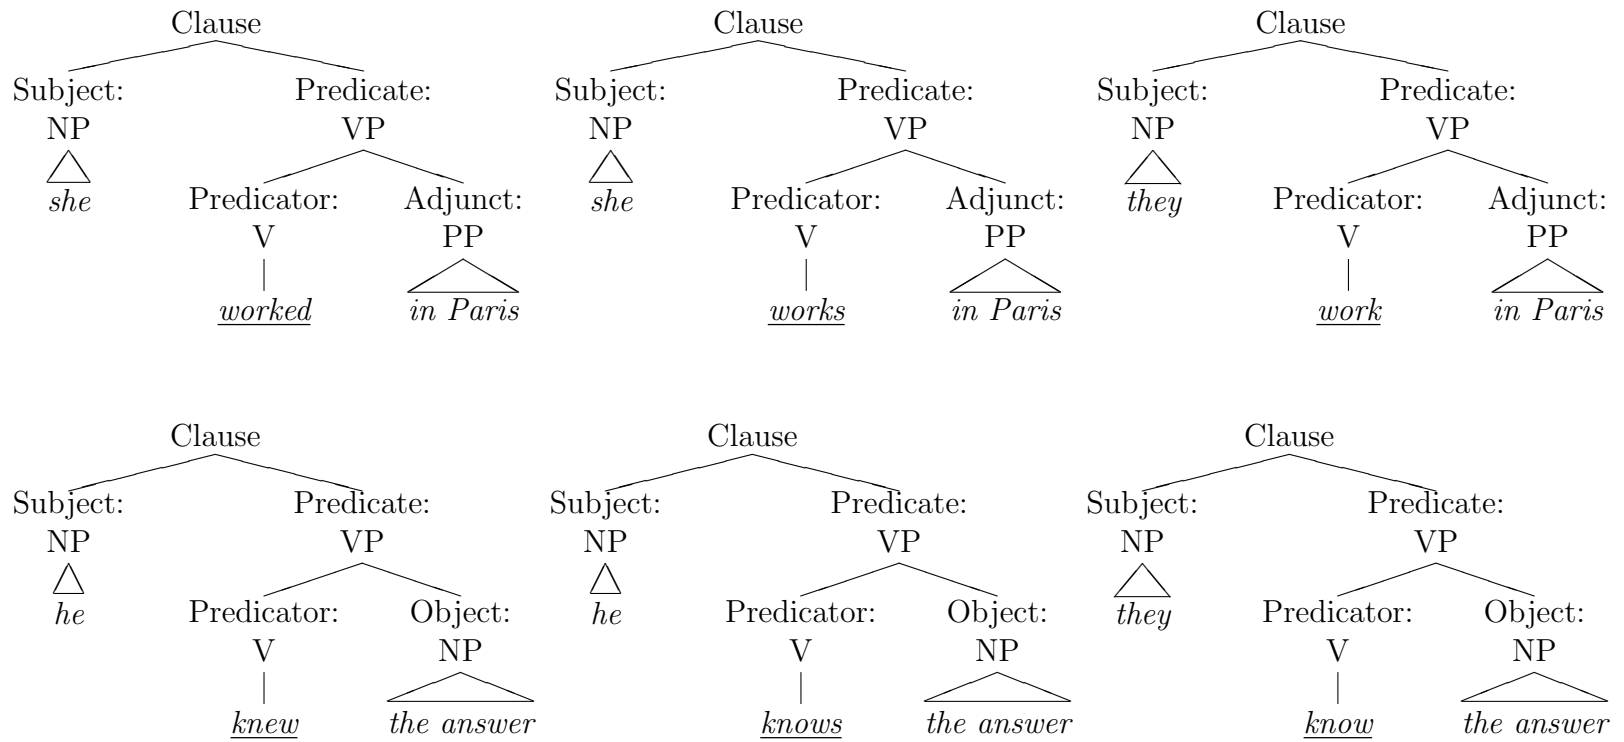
Clause
Subject: NP
*she*
Predicate: VP
Predicator: V
*worked*
Adjunct: PP
*in Paris*

Clause
Subject: NP
*she*
Predicate: VP
Predicator: V
*works*
Adjunct: PP
*in Paris*

Clause
Subject: NP
*they*
Predicate: VP
Predicator: V
*work*
Adjunct: PP
*in Paris*

Clause
Subject: NP
*he*
Predicate: VP
Predicator: V
*knew*
Object: NP
*the answer*

Clause
Subject: NP
*he*
Predicate: VP
Predicator: V
*knows*
Object: NP
*the answer*

Clause
Subject: NP
*they*
Predicate: VP
Predicator: V
*know*
Object: NP
*the answer*